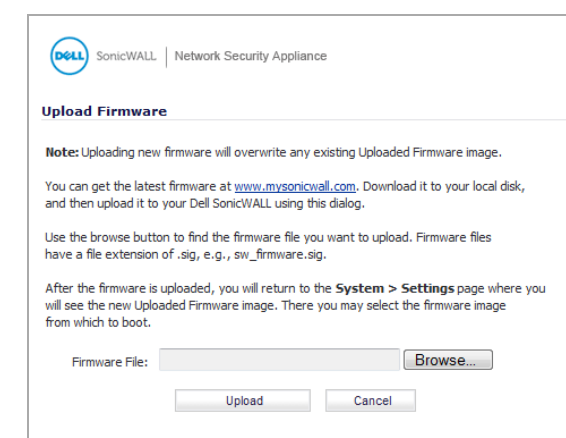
DELL SonicWALL | Network Security Appliance

Upload Firmware

Note: Uploading new firmware will overwrite any existing Uploaded Firmware image.

You can get the latest firmware at www.mysonicwall.com. Download it to your local disk, and then upload it to your Dell SonicWALL using this dialog.

Use the browse button to find the firmware file you want to upload. Firmware files have a file extension of .sig, e.g., sw_firmware.sig.

After the firmware is uploaded, you will return to the System > Settings page where you will see the new Uploaded Firmware image. There you may select the firmware image from which to boot.

Firmware File: Browse...

Upload Cancel